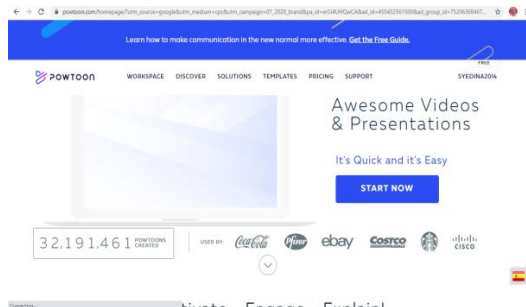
powtoon.com/homepage/?utm_source=google&utm_medium=cpc&utm_campaign=07_2020_brand&pa_id=wGHLHQwCA&ad_id=455452561500&ad_group_id=75206368467...

Learn how to make communication in the new normal more effective. Get the Free Guide.

POWTOON WORKSPACE DISCOVER SOLUTIONS TEMPLATES PRICING SUPPORT FREE SYEDINA2014

Awesome Videos & Presentations

It's Quick and it's Easy

START NOW

32,191,461 POWTOONS CREATED

USED BY: Coca-Cola Pfizer ebay COSTCO cisco

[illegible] tivate Engage Explain!